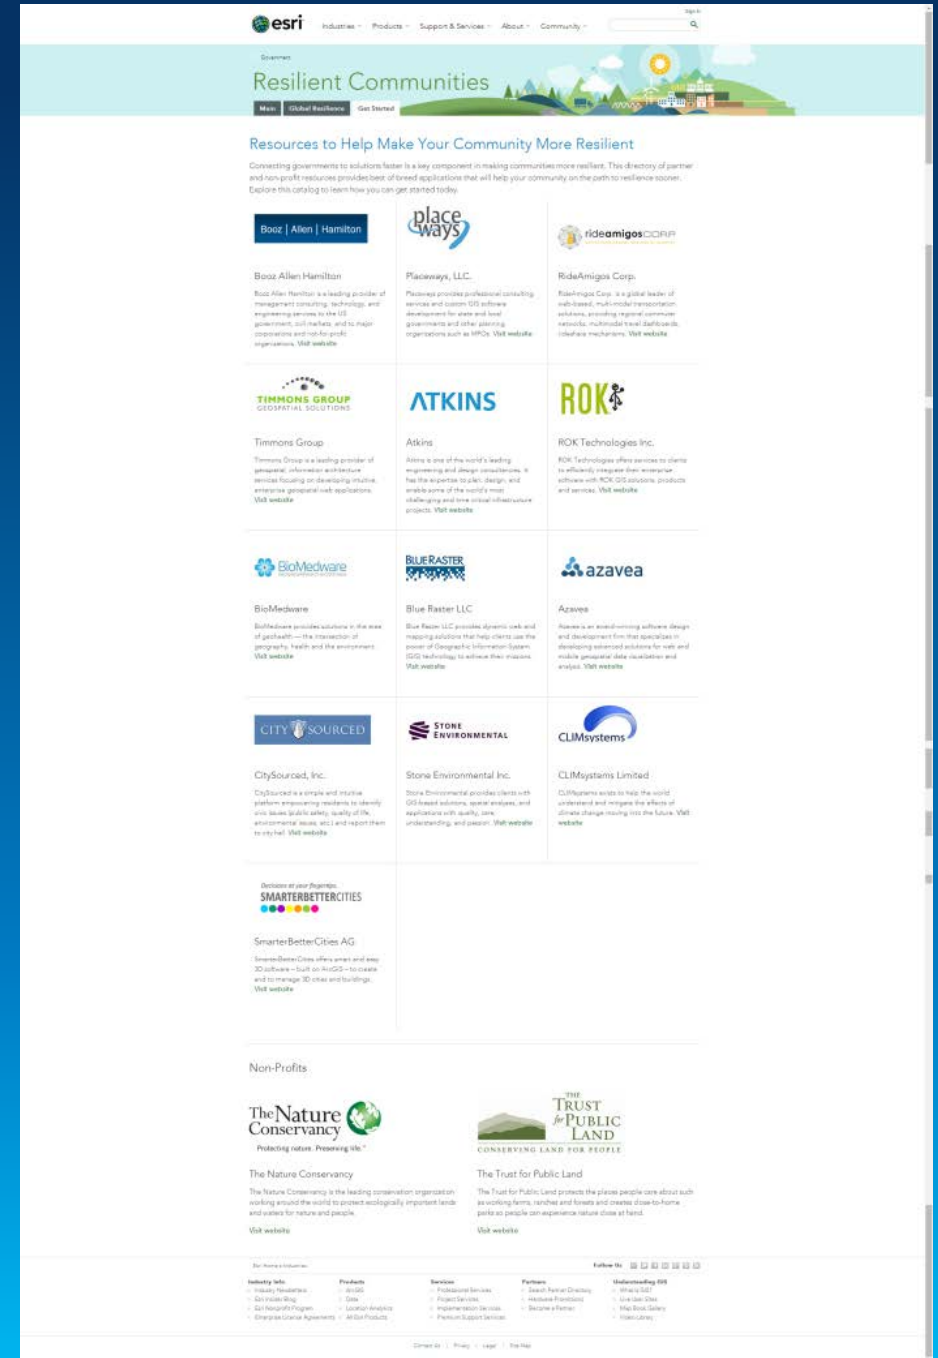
esri Industries Products Support & Services About Community Sign In

Government

Resilient Communities

Main Global Resilience Get Started

Resources to Help Make Your Community More Resilient

Connecting governments to solutions faster is a key component in making communities more resilient. This directory of partner and non-profit resources provides best of breed applications that will help your community on the path to resilience sooner. Explore this catalog to learn how you can get started today.

Booz | Allen | Hamilton

Booz Allen Hamilton

Booz Allen Hamilton is a leading provider of management consulting, technology, and engineering services to the US government, civil markets, and to major corporations and not-for-profit organizations. Visit website

place ways

Placeways, LLC.

Placeways provides professional consulting services and custom GIS software development for state and local governments and other planning organizations such as MPOs. Visit website

rideamigos CORP

RideAmigos Corp.

RideAmigos Corp. is a global leader of web-based, multi-modal transportation solutions, providing regional commuter networks, multimodal travel dashboards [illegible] mechanisms. Visit website

TIMMONS GROUP GEOSPATIAL SOLUTIONS

Timmons Group

Timmons Group is a leading provider of geospatial information architecture services focusing on developing intuitive, enterprise geospatial web applications. Visit website

ATKINS

Atkins

Atkins is one of the world's leading engineering and design consultancies. It has the expertise to plan, design, and enable some of the world's most challenging and time critical infrastructure projects. Visit website

ROK

ROK Technologies Inc.

ROK Technologies offers services to clients to efficiently integrate their enterprise software with ROK GIS solutions, products and services. Visit website

BioMedware

BioMedware

BioMedware provides solutions in the area of geohealth — the intersection of geography, health and the environment. Visit website

BLUE RASTER

Blue Raster LLC

Blue Raster LLC provides dynamic web and mapping solutions that help clients use the power of Geographic Information System (GIS) technology to achieve their missions. Visit website

azavea

Azavea

Azavea is an award-winning software design and development firm that specializes in developing advanced solutions for web and mobile geospatial data visualization and analysis. Visit website

CITY SOURCED

CitySourced, Inc.

CitySourced is a simple and intuitive platform empowering residents to identify civic issues (public safety, quality of life, environmental issues, etc.) and report them to city hall. Visit website

STONE ENVIRONMENTAL

Stone Environmental Inc.

Stone Environmental provides clients with GIS-based solutions, spatial analyses, and applications with quality, care, understanding, and passion. Visit website

CLIMsystems

CLIMsystems Limited

CLIMsystems exists to help the world understand and mitigate the effects of climate change moving into the future. Visit website

Decisions at your fingertips. SMARTERBETTERCITIES

SmarterBetterCities AG

SmarterBetterCities offers smart and easy 3D software — built on ArcGIS — to create and to manage 3D cities and buildings. Visit website

Non-Profits

The Nature Conservancy
Protecting nature. Preserving life.

The Nature Conservancy

The Nature Conservancy is the leading conservation organization working around the world to protect ecologically important lands and waters for nature and people.

Visit website

THE TRUST for PUBLIC LAND
CONSERVING LAND FOR PEOPLE

The Trust for Public Land

The Trust for Public Land protects the places people care about such as working farms, ranches and forests and creates close-to-home parks so people can experience nature close at hand.

Visit website

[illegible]

Follow Us

Industry Info | Products | Services | Partners | Understanding GIS
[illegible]

Contact Us | Privacy | Legal | Site Map